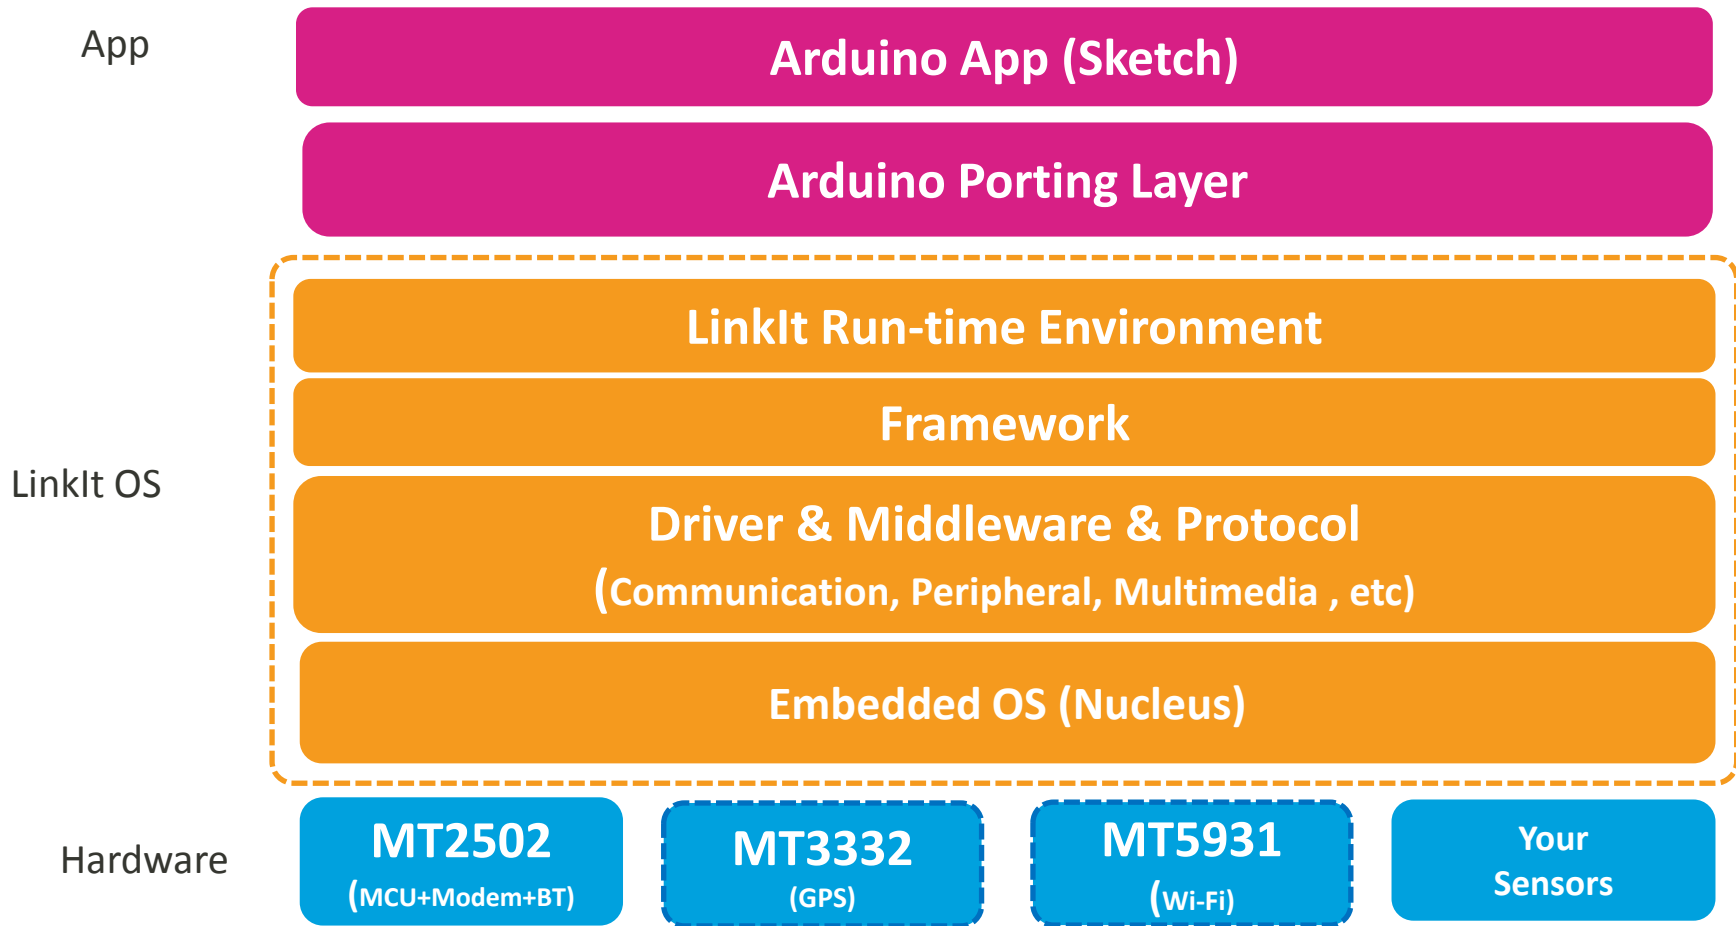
App

Arduino App (Sketch)

Arduino Porting Layer

LinkIt OS

LinkIt Run-time Environment

Framework

Driver & Middleware & Protocol
(Communication, Peripheral, Multimedia , etc)

Embedded OS (Nucleus)

Hardware

MT2502
(MCU+Modem+BT)

MT3332
(GPS)

MT5931
(Wi-Fi)

Your Sensors